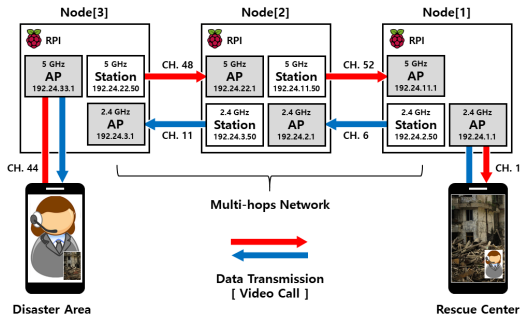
Node[3]

RPI

5 GHz
AP
192.24.33.1

5 GHz
Station
192.24.22.50

2.4 GHz
AP
192.24.3.1

CH. 48

CH. 11

Node[2]

RPI

5 GHz
AP
192.24.22.1

5 GHz
Station
192.24.11.50

2.4 GHz
Station
192.24.3.50

2.4 GHz
AP
192.24.2.1

CH. 52

CH. 6

Node[1]

RPI

5 GHz
AP
192.24.11.1

2.4 GHz
Station
192.24.2.50

2.4 GHz
AP
192.24.1.1

CH. 44

CH. 1

Multi-hops Network

Data Transmission
[ Video Call ]

Disaster Area

Rescue Center